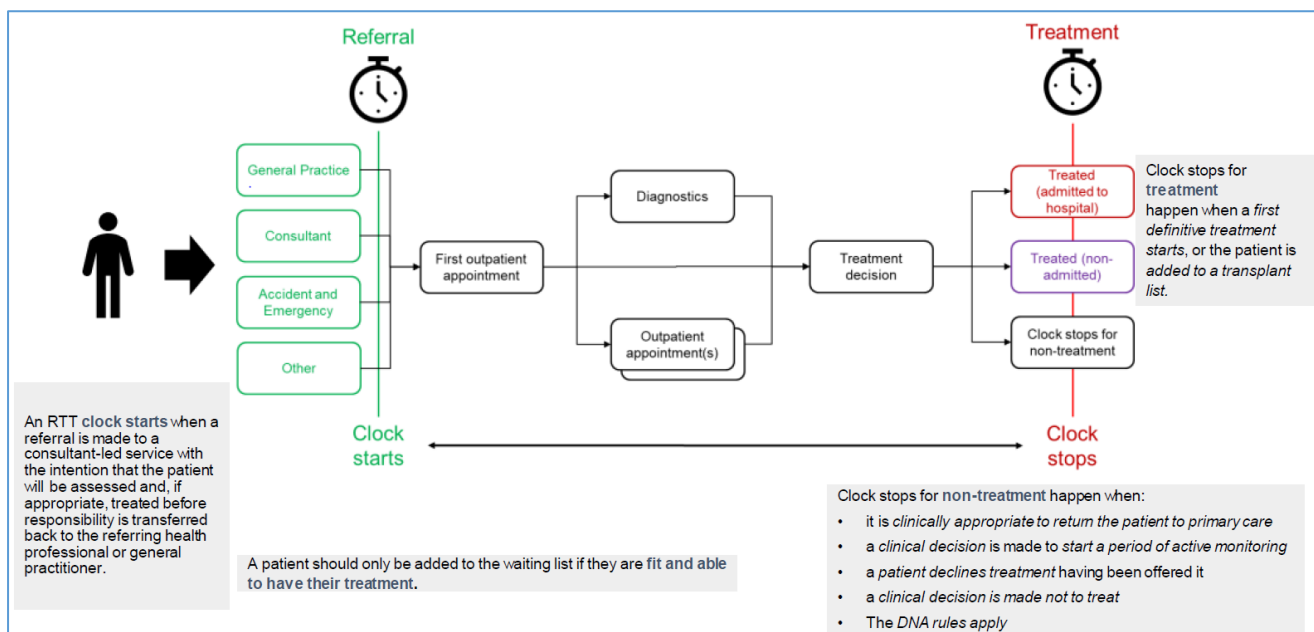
Referral

Treatment

General Practice

Consultant

Accident and Emergency

Other

First outpatient appointment

Diagnostics

Outpatient appointment(s)

Treatment decision

Treated (admitted to hospital)

Treated (non-admitted)

Clock stops for non-treatment

Clock stops for treatment happen when a first definitive treatment starts, or the patient is added to a transplant list.

Clock starts

Clock stops

An RTT clock starts when a referral is made to a consultant-led service with the intention that the patient will be assessed and, if appropriate, treated before responsibility is transferred back to the referring health professional or general practitioner.

A patient should only be added to the waiting list if they are fit and able to have their treatment.

Clock stops for non-treatment happen when:
- it is clinically appropriate to return the patient to primary care
- a clinical decision is made to start a period of active monitoring
- a patient declines treatment having been offered it
- a clinical decision is made not to treat
- The DNA rules apply